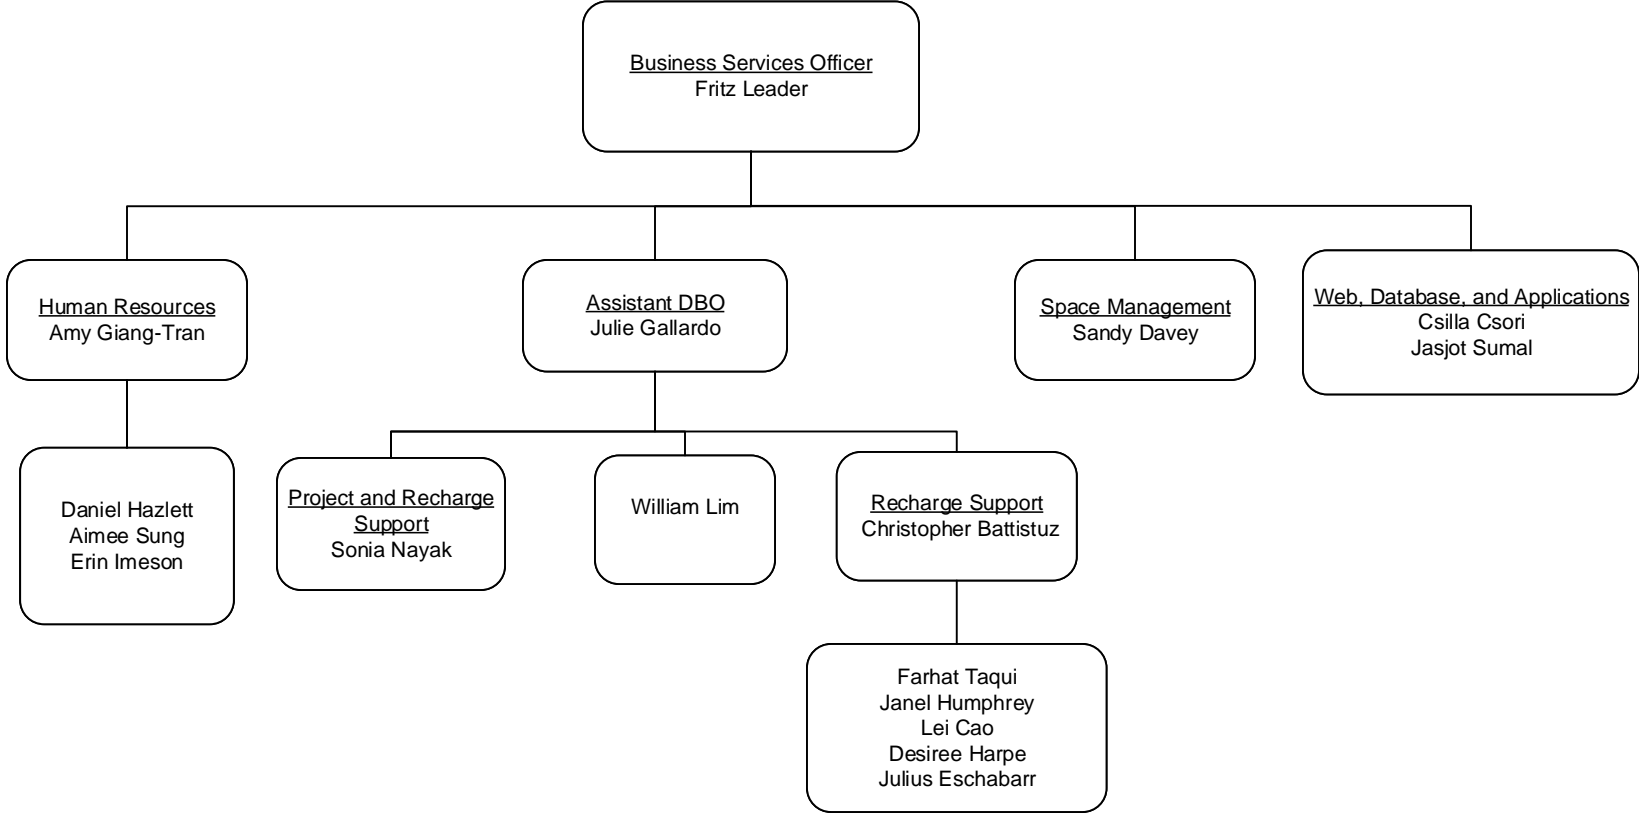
Business Services Officer
Fritz Leader

Human Resources
Amy Giang-Tran

Assistant DBO
Julie Gallardo

Space Management
Sandy Davey

Web, Database, and Applications
Csilla Csori
Jasjot Sumal

Daniel Hazlett
Aimee Sung
Erin Imeson

Project and Recharge Support
Sonia Nayak

William Lim

Recharge Support
Christopher Battistuz

Farhat Taqui
Janel Humphrey
Lei Cao
Desiree Harpe
Julius Eschabarr